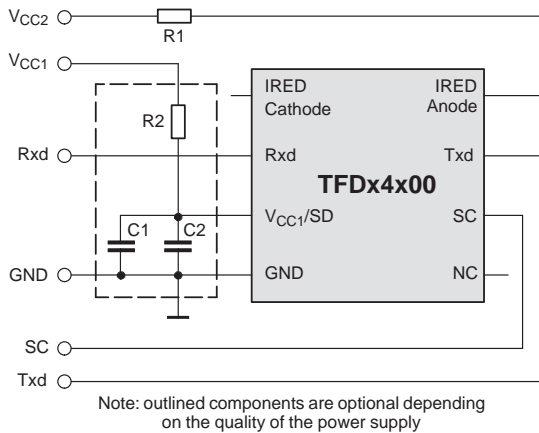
$V_{CC2}$

R1

$V_{CC1}$

R2

Rxd

C1

C2

GND

SC

Txd

IRED Cathode

IRED Anode

Rxd

Txd

TFDx4x00

$V_{CC1}$/SD

SC

GND

NC

Note: outlined components are optional depending on the quality of the power supply